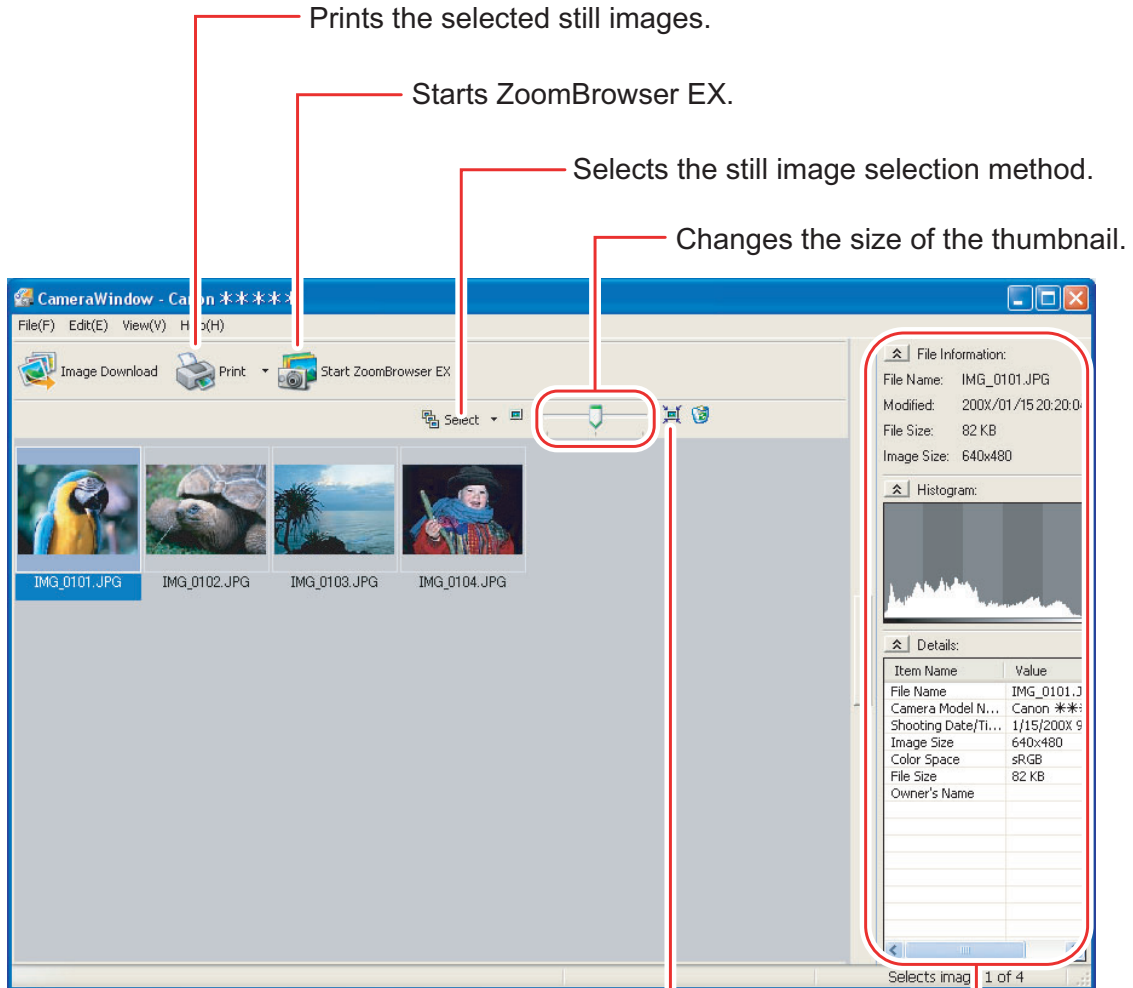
Prints the selected still images.

Starts ZoomBrowser EX.

Selects the still image selection method.

Changes the size of the thumbnail.

CameraWindow - Canon ✱✱✱✱✱

File(F) Edit(E) View(V) Help(H)

Image Download Print Start ZoomBrowser EX

Select

IMG_0101.JPG IMG_0102.JPG IMG_0103.JPG IMG_0104.JPG

File Information:
File Name: IMG_0101.JPG
Modified: 200X/01/15 20:20:0
File Size: 82 KB
Image Size: 640x480

Histogram:

Details:

| Item Name | Value |
|---|---|
| File Name | IMG_0101.J |
| Camera Model N... | Canon ✱✱ |
| Shooting Date/Ti... | 1/15/200X 9 |
| Image Size | 640x480 |
| Color Space | sRGB |
| File Size | 82 KB |
| Owner's Name | |

Selects imag 1 of 4